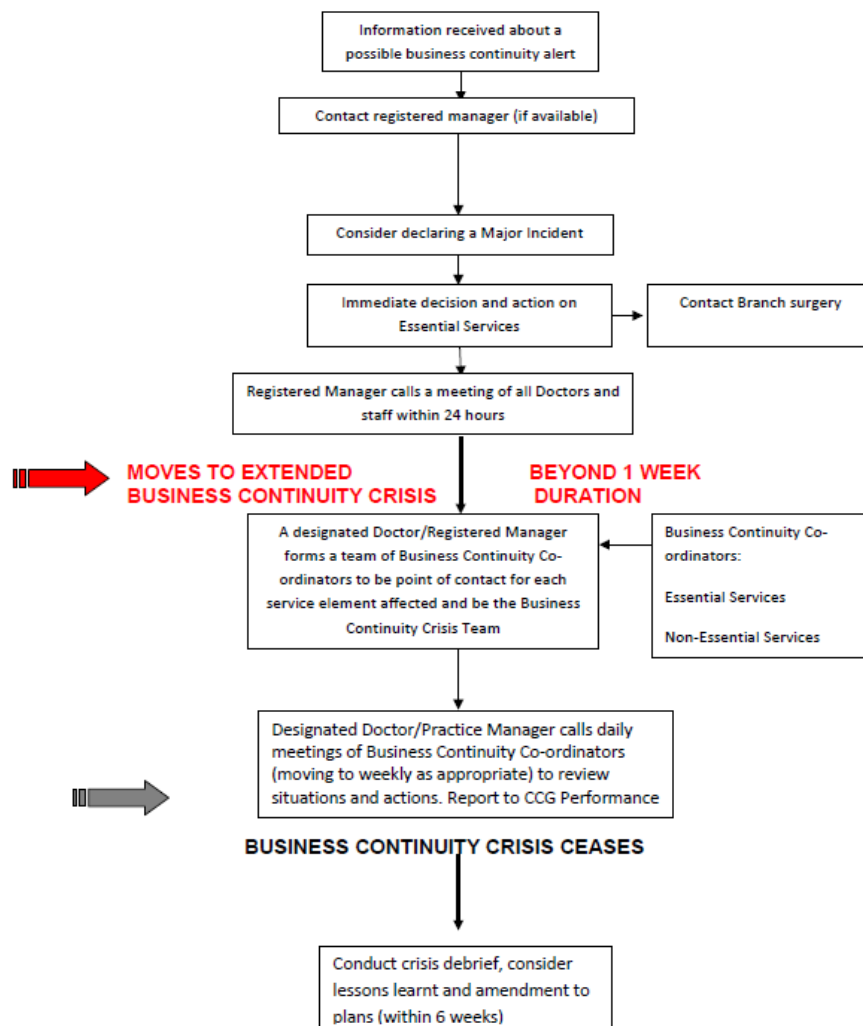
Information received about a possible business continuity alert

Contact registered manager (if available)

Consider declaring a Major Incident

Immediate decision and action on Essential Services

Contact Branch surgery

Registered Manager calls a meeting of all Doctors and staff within 24 hours

MOVES TO EXTENDED BUSINESS CONTINUITY CRISIS

BEYOND 1 WEEK DURATION

A designated Doctor/Registered Manager forms a team of Business Continuity Co-ordinators to be point of contact for each service element affected and be the Business Continuity Crisis Team

Business Continuity Co-ordinators:

Essential Services

Non-Essential Services

Designated Doctor/Practice Manager calls daily meetings of Business Continuity Co-ordinators (moving to weekly as appropriate) to review situations and actions. Report to CCG Performance

BUSINESS CONTINUITY CRISIS CEASES

Conduct crisis debrief, consider lessons learnt and amendment to plans (within 6 weeks)